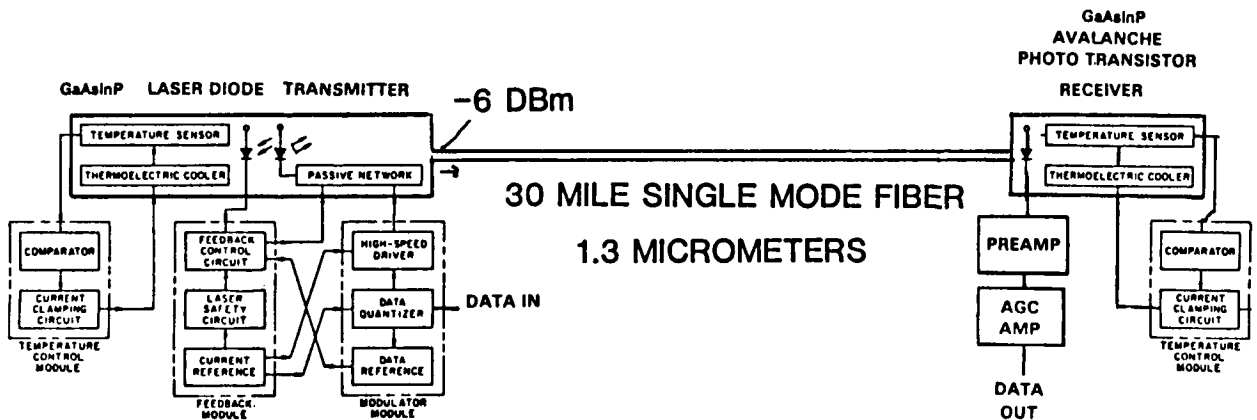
GaAsInP AVALANCHE PHOTO TRANSISTOR

GaAsInP LASER DIODE TRANSMITTER

−6 DBm

RECEIVER

TEMPERATURE SENSOR

THERMOELECTRIC COOLER

PASSIVE NETWORK

TEMPERATURE SENSOR

THERMOELECTRIC COOLER

30 MILE SINGLE MODE FIBER

1.3 MICROMETERS

COMPARATOR

CURRENT CLAMPING CIRCUIT

TEMPERATURE CONTROL MODULE

FEEDBACK CONTROL CIRCUIT

LASER SAFETY CIRCUIT

CURRENT REFERENCE

FEEDBACK MODULE

HIGH-SPEED DRIVER

DATA QUANTIZER

DATA REFERENCE

MODULATOR MODULE

DATA IN

PREAMP

AGC AMP

DATA OUT

COMPARATOR

CURRENT CLAMPING CIRCUIT

TEMPERATURE CONTROL MODULE